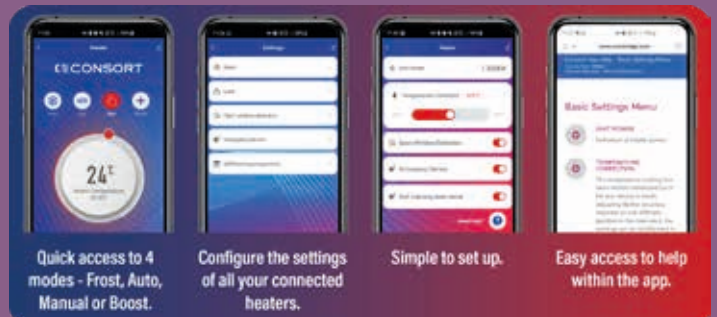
CONSORT

24°

Settings

Basic Settings Menu

Quick access to 4 modes - Frost, Auto, Manual or Boost.

Configure the settings of all your connected heaters.

Simple to set up.

Easy access to help within the app.